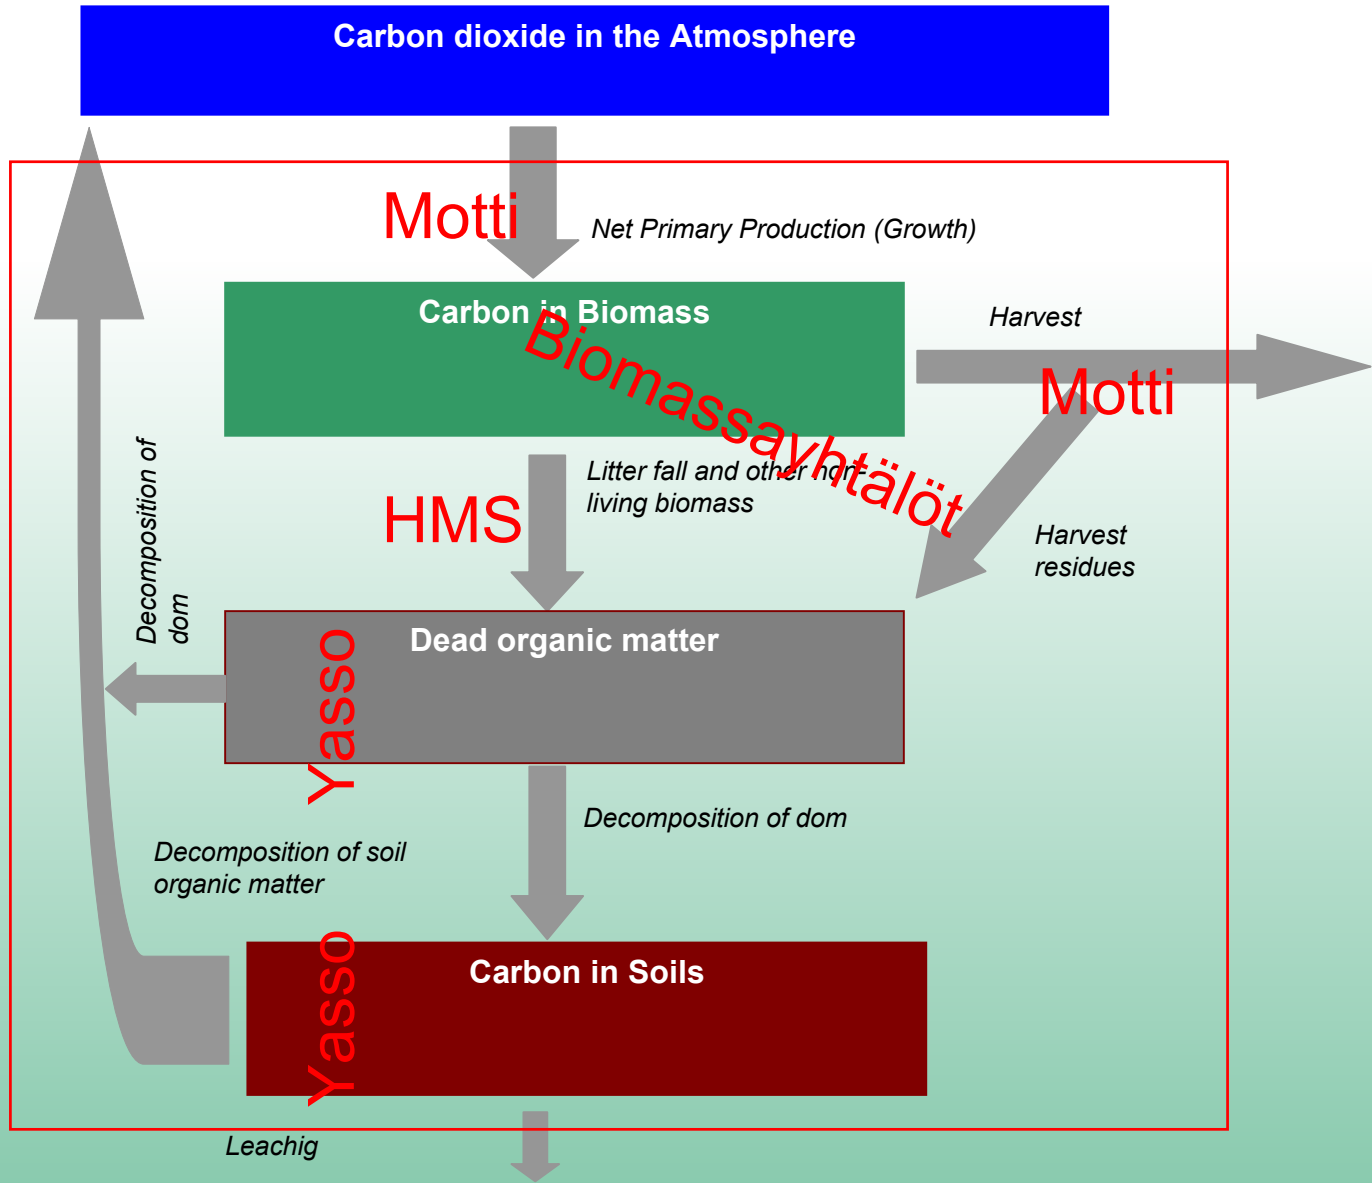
Carbon dioxide in the Atmosphere

Motti

Net Primary Production (Growth)

Carbon in Biomass

Biomassayhtälöt

Harvest

Motti

Litter fall and other non-living biomass

HMS

Harvest residues

Decomposition of dom

Dead organic matter

Yasso

Decomposition of dom

Decomposition of soil organic matter

Carbon in Soils

Yasso

Leachig